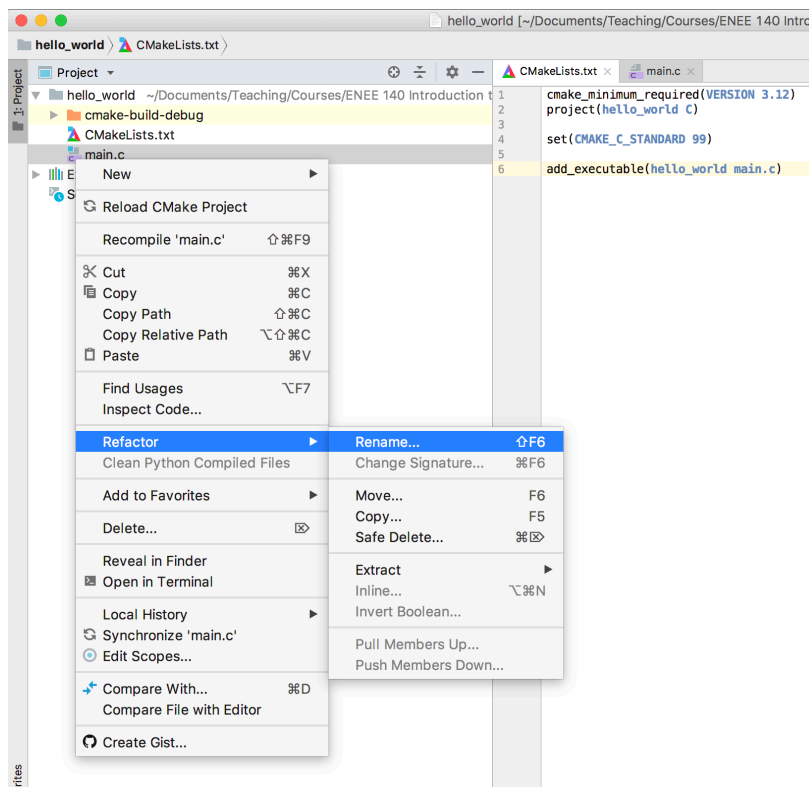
hello_world [~/Documents/Teaching/Courses/ENEE 140 Introduction

hello_world 〉 CMakeLists.txt 〉

1: Project

Project

hello_world ~/Documents/Teaching/Courses/ENEE 140 Introduction t
cmake-build-debug
CMakeLists.txt
main.c
E
S

CMakeLists.txt ×
main.c

1 cmake_minimum_required(VERSION 3.12)
2 project(hello_world C)
3
4 set(CMAKE_C_STANDARD 99)
5
6 add_executable(hello_world main.c)

New ▸
Reload CMake Project
Recompile 'main.c' ⇧⌘F9
Cut ⌘X
Copy ⌘C
Copy Path ⇧⌘C
Copy Relative Path ⌥⇧⌘C
Paste ⌘V
Find Usages ⌥F7
Inspect Code...
Refactor ▸
Clean Python Compiled Files
Add to Favorites ▸
Delete... ⌦
Reveal in Finder
Open in Terminal
Local History ▸
Synchronize 'main.c'
Edit Scopes...
Compare With... ⌘D
Compare File with Editor
Create Gist...

Rename... ⇧F6
Change Signature... ⌘F6
Move... F6
Copy... F5
Safe Delete... ⌘⌦
Extract ▸
Inline... ⌥⌘N
Invert Boolean...
Pull Members Up...
Push Members Down...

rites